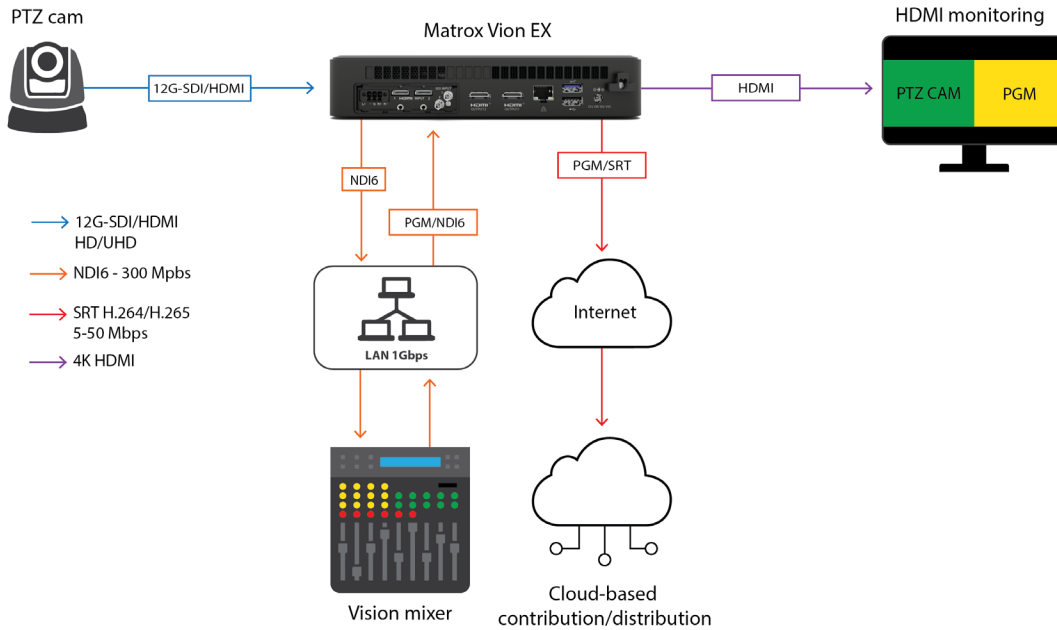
PTZ cam

Matrox Vion EX

HDMI monitoring

12G-SDI/HDMI

HDMI

PTZ CAM

PGM

NDI6

PGM/SRT

PGM/NDI6

12G-SDI/HDMI HD/UHD

NDI6 - 300 Mpbs

SRT H.264/H.265 5-50 Mbps

4K HDMI

LAN 1Gbps

Internet

Vision mixer

Cloud-based contribution/distribution